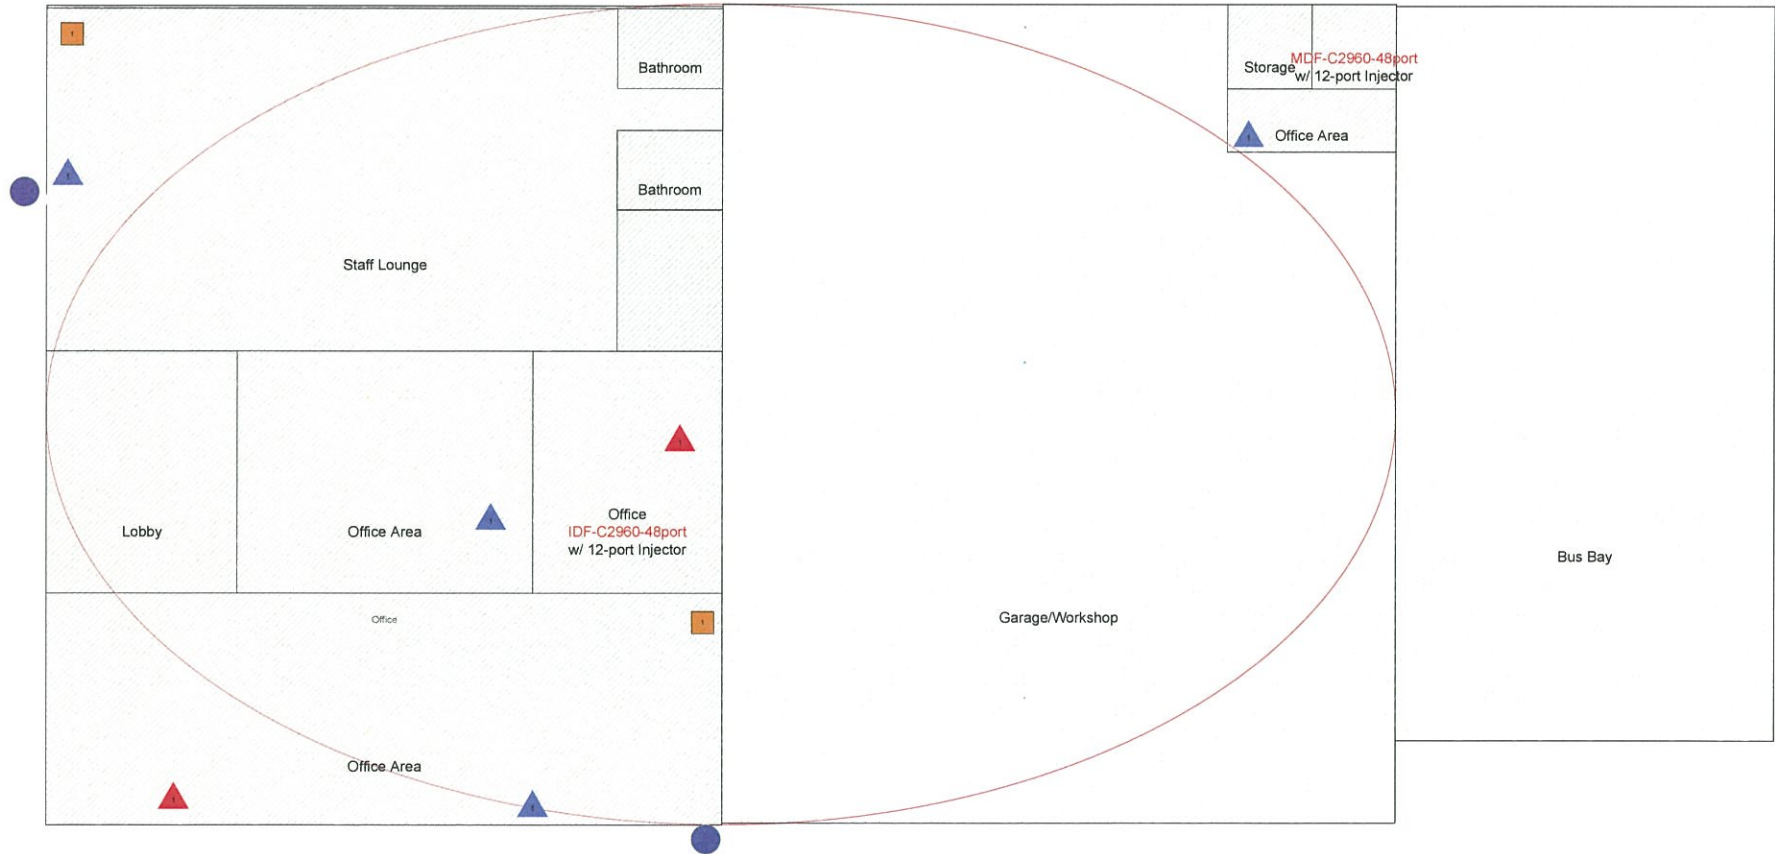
Bathroom

Storage

MDF-C2960-48port
w/ 12-port Injector

Office Area

Bathroom

Staff Lounge

Lobby

Office Area

Office
IDF-C2960-48port
w/ 12-port Injector

Bus Bay

Office

Garage/Workshop

Office Area